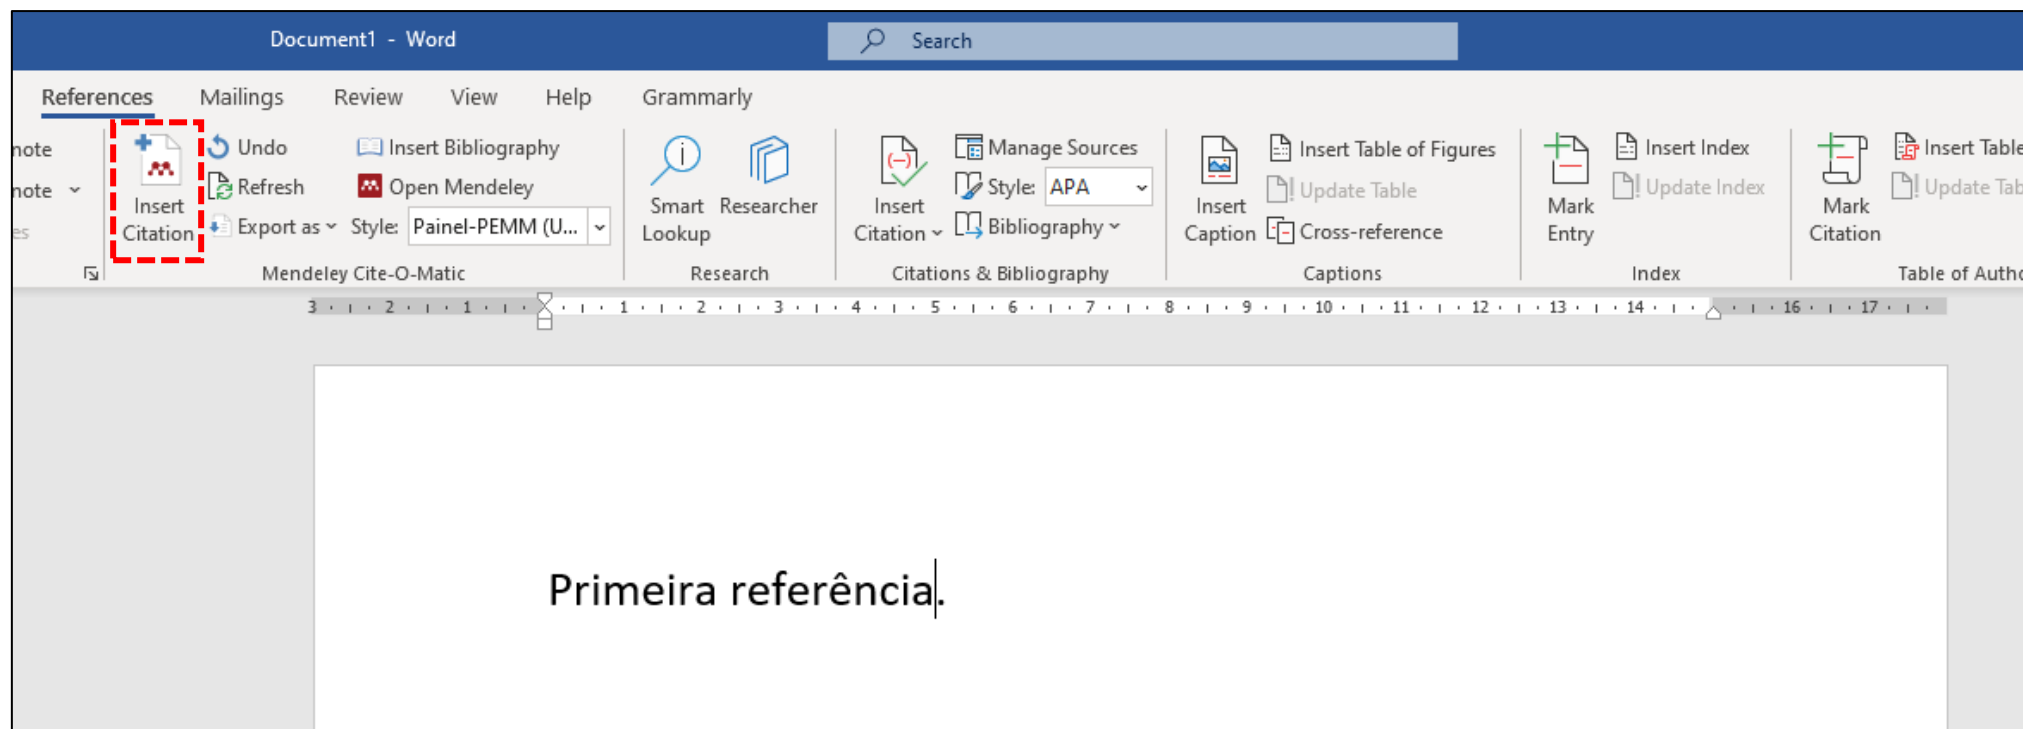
Document1 - Word

Search

References Mailings Review View Help Grammarly

note
note
es

Insert Citation

Undo
Refresh
Export as
Insert Bibliography
Open Mendeley
Style: Painel-PEMM (U...

Mendeley Cite-O-Matic

Smart Lookup
Researcher

Research

Insert Citation
Manage Sources
Style: APA
Bibliography

Citations & Bibliography

Insert Caption
Insert Table of Figures
Update Table
Cross-reference

Captions

Mark Entry
Insert Index
Update Index

Index

Mark Citation
Insert Table
Update Tab

Table of Autho

3 2 1 1 2 3 4 5 6 7 8 9 10 11 12 13 14 16 17

Primeira referência.